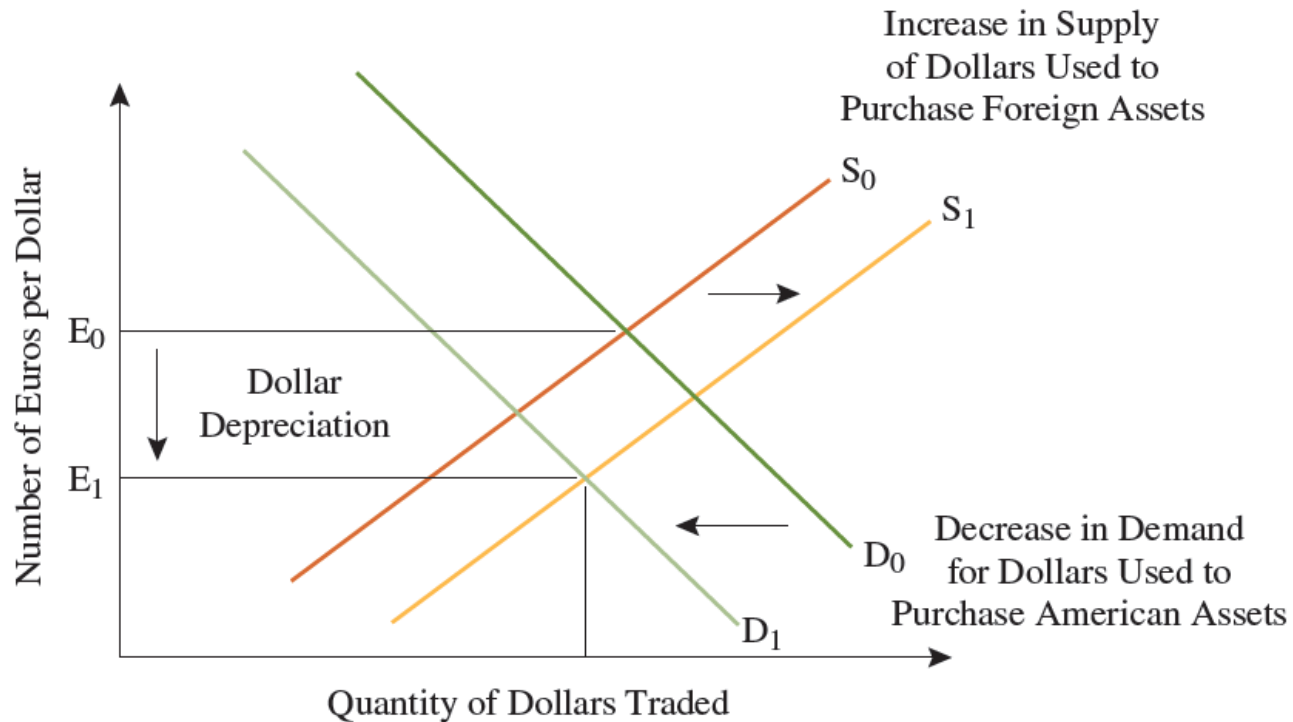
Increase in Supply of Dollars Used to Purchase Foreign Assets

$S_0$

$S_1$

Number of Euros per Dollar

$E_0$

Dollar Depreciation

$E_1$

Decrease in Demand for Dollars Used to Purchase American Assets

$D_0$

$D_1$

Quantity of Dollars Traded